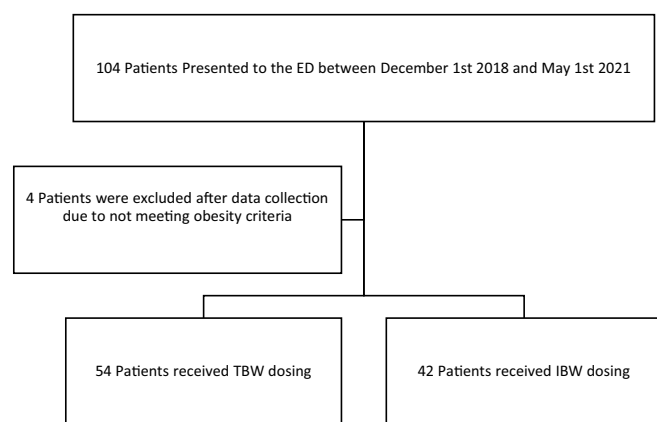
104 Patients Presented to the ED between December 1st 2018 and May 1st 2021

4 Patients were excluded after data collection due to not meeting obesity criteria

54 Patients received TBW dosing

42 Patients received IBW dosing